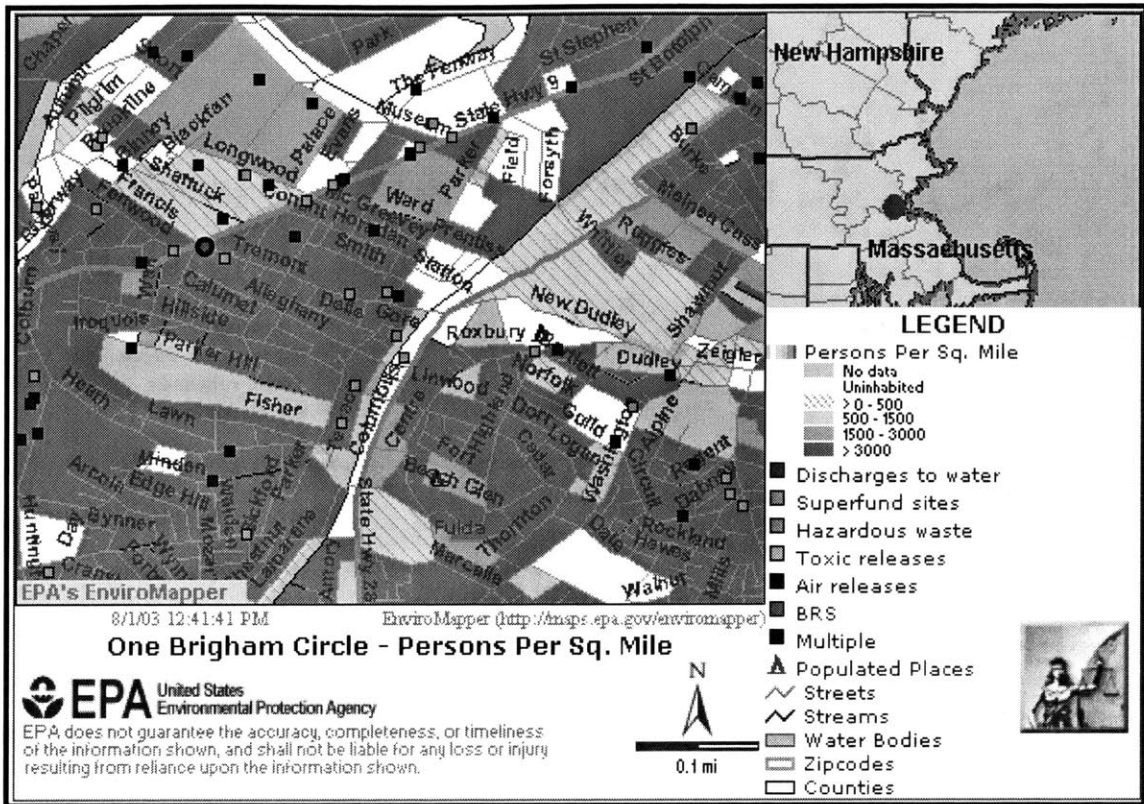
Chapel
Pilgrim
Brookline
Park
The Fenway
St Stephen
St Botolph
Museum
State Hwy 9
Binney
Blackfan
Longwood
Palace
Evans
Parker
Field
Forsyth
Burke
Shattuck
Francis
Fenwood
Ward
Conant
Holmden
Greenley
Prentiss
Melnea Cass
Tremont
Smith
Ruggles
Whittier
Calumet
Allegheny
Delle
Gore
Station
New Dudley
Shawmut
Hillside
Iroquois
Parker Hill
Roxbury
Dudley
Zeigler
Heath
Lawn
Fisher
Columbus
Linwood
Centre
Norfolk
Dorr
Guild
Alpine
Highland
Logan
Washington
Minden
Edge Hill
Arcola
Fort
Cedar
Beech Glen
Circuit
Dabney
Bynner
Day
Walden
State Hwy 28
Fulda
Thornton
Rockland
Hawes
Marcella
Walnut
Mills
Crane
EPA's EnviroMapper

New Hampshire
Massachusetts

LEGEND
Persons Per Sq. Mile
No data
Uninhabited
> 0 - 500
500 - 1500
1500 - 3000
> 3000
Discharges to water
Superfund sites
Hazardous waste
Toxic releases
Air releases
BRS
Multiple
Populated Places
Streets
Streams
Water Bodies
Zipcodes
Counties

8/1/03 12:41:41 PM
EnviroMapper (http://maps.epa.gov/enviromapper)

One Brigham Circle - Persons Per Sq. Mile

EPA United States Environmental Protection Agency
EPA does not guarantee the accuracy, completeness, or timeliness of the information shown, and shall not be liable for any loss or injury resulting from reliance upon the information shown.

N
0.1 mi